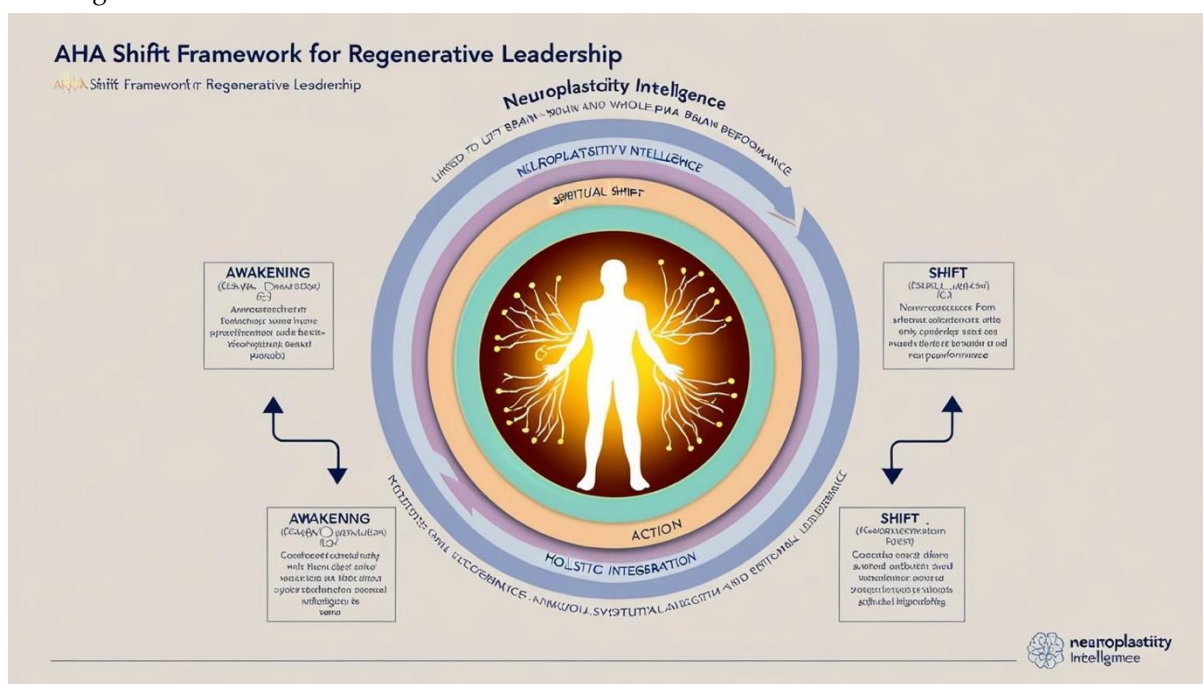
AHA Shift Framework for Regenerative Leadership

AHA Shift Framewonk ir Regenerative Leadership

Neuroplastcity Intelligence

LINKED TO LIFT BRAIN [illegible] AND WHOLE BRAIN PERFORMANCE

NEUROPLASTSITY INTELLIGENCE

SPIRITUAL SHIFT

AWAKENING
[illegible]
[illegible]

SHIFT
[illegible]
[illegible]

ACTION

HOLISTIC INTEGRATION

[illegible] SYSTUTAL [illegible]

AWAKENING
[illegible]
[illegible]

SHIFT
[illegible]
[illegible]

neuroplastiity
Intelligmee